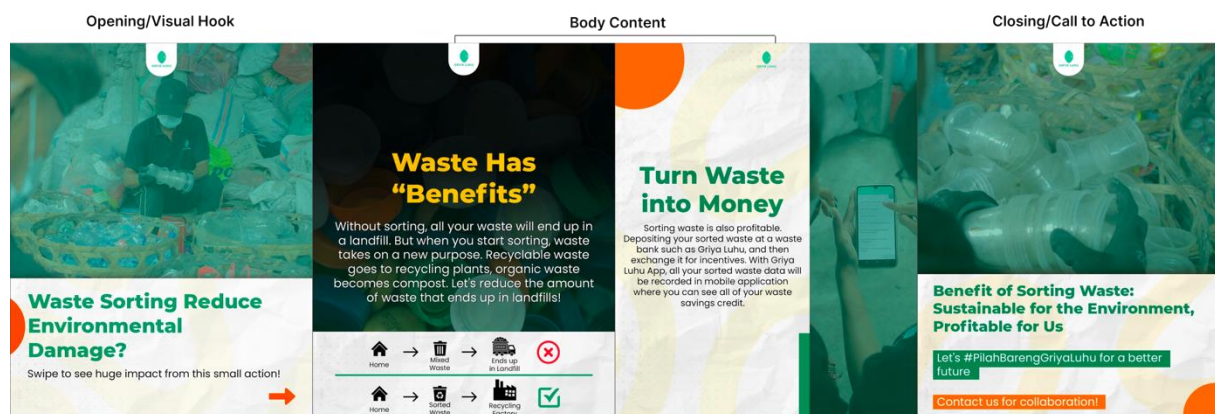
Opening/Visual Hook

Body Content

Closing/Call to Action

Waste Sorting Reduce Environmental Damage?

Swipe to see huge impact from this small action!

Waste Has "Benefits"

Without sorting, all your waste will end up in a landfill. But when you start sorting, waste takes on a new purpose. Recyclable waste goes to recycling plants, organic waste becomes compost. Let's reduce the amount of waste that ends up in landfills!

Home → Mixed Waste → Ends up in Landfill

Home → Sorted Waste → Recycling Factory

Turn Waste into Money

Sorting waste is also profitable. Depositing your sorted waste at a waste bank such as Griya Luhu, and then exchange it for incentives. With Griya Luhu App, all your sorted waste data will be recorded in mobile application where you can see all of your waste savings credit.

Benefit of Sorting Waste: Sustainable for the Environment, Profitable for Us

Let's #PilahBarengGriyaLuhu for a better future

Contact us for collaboration!